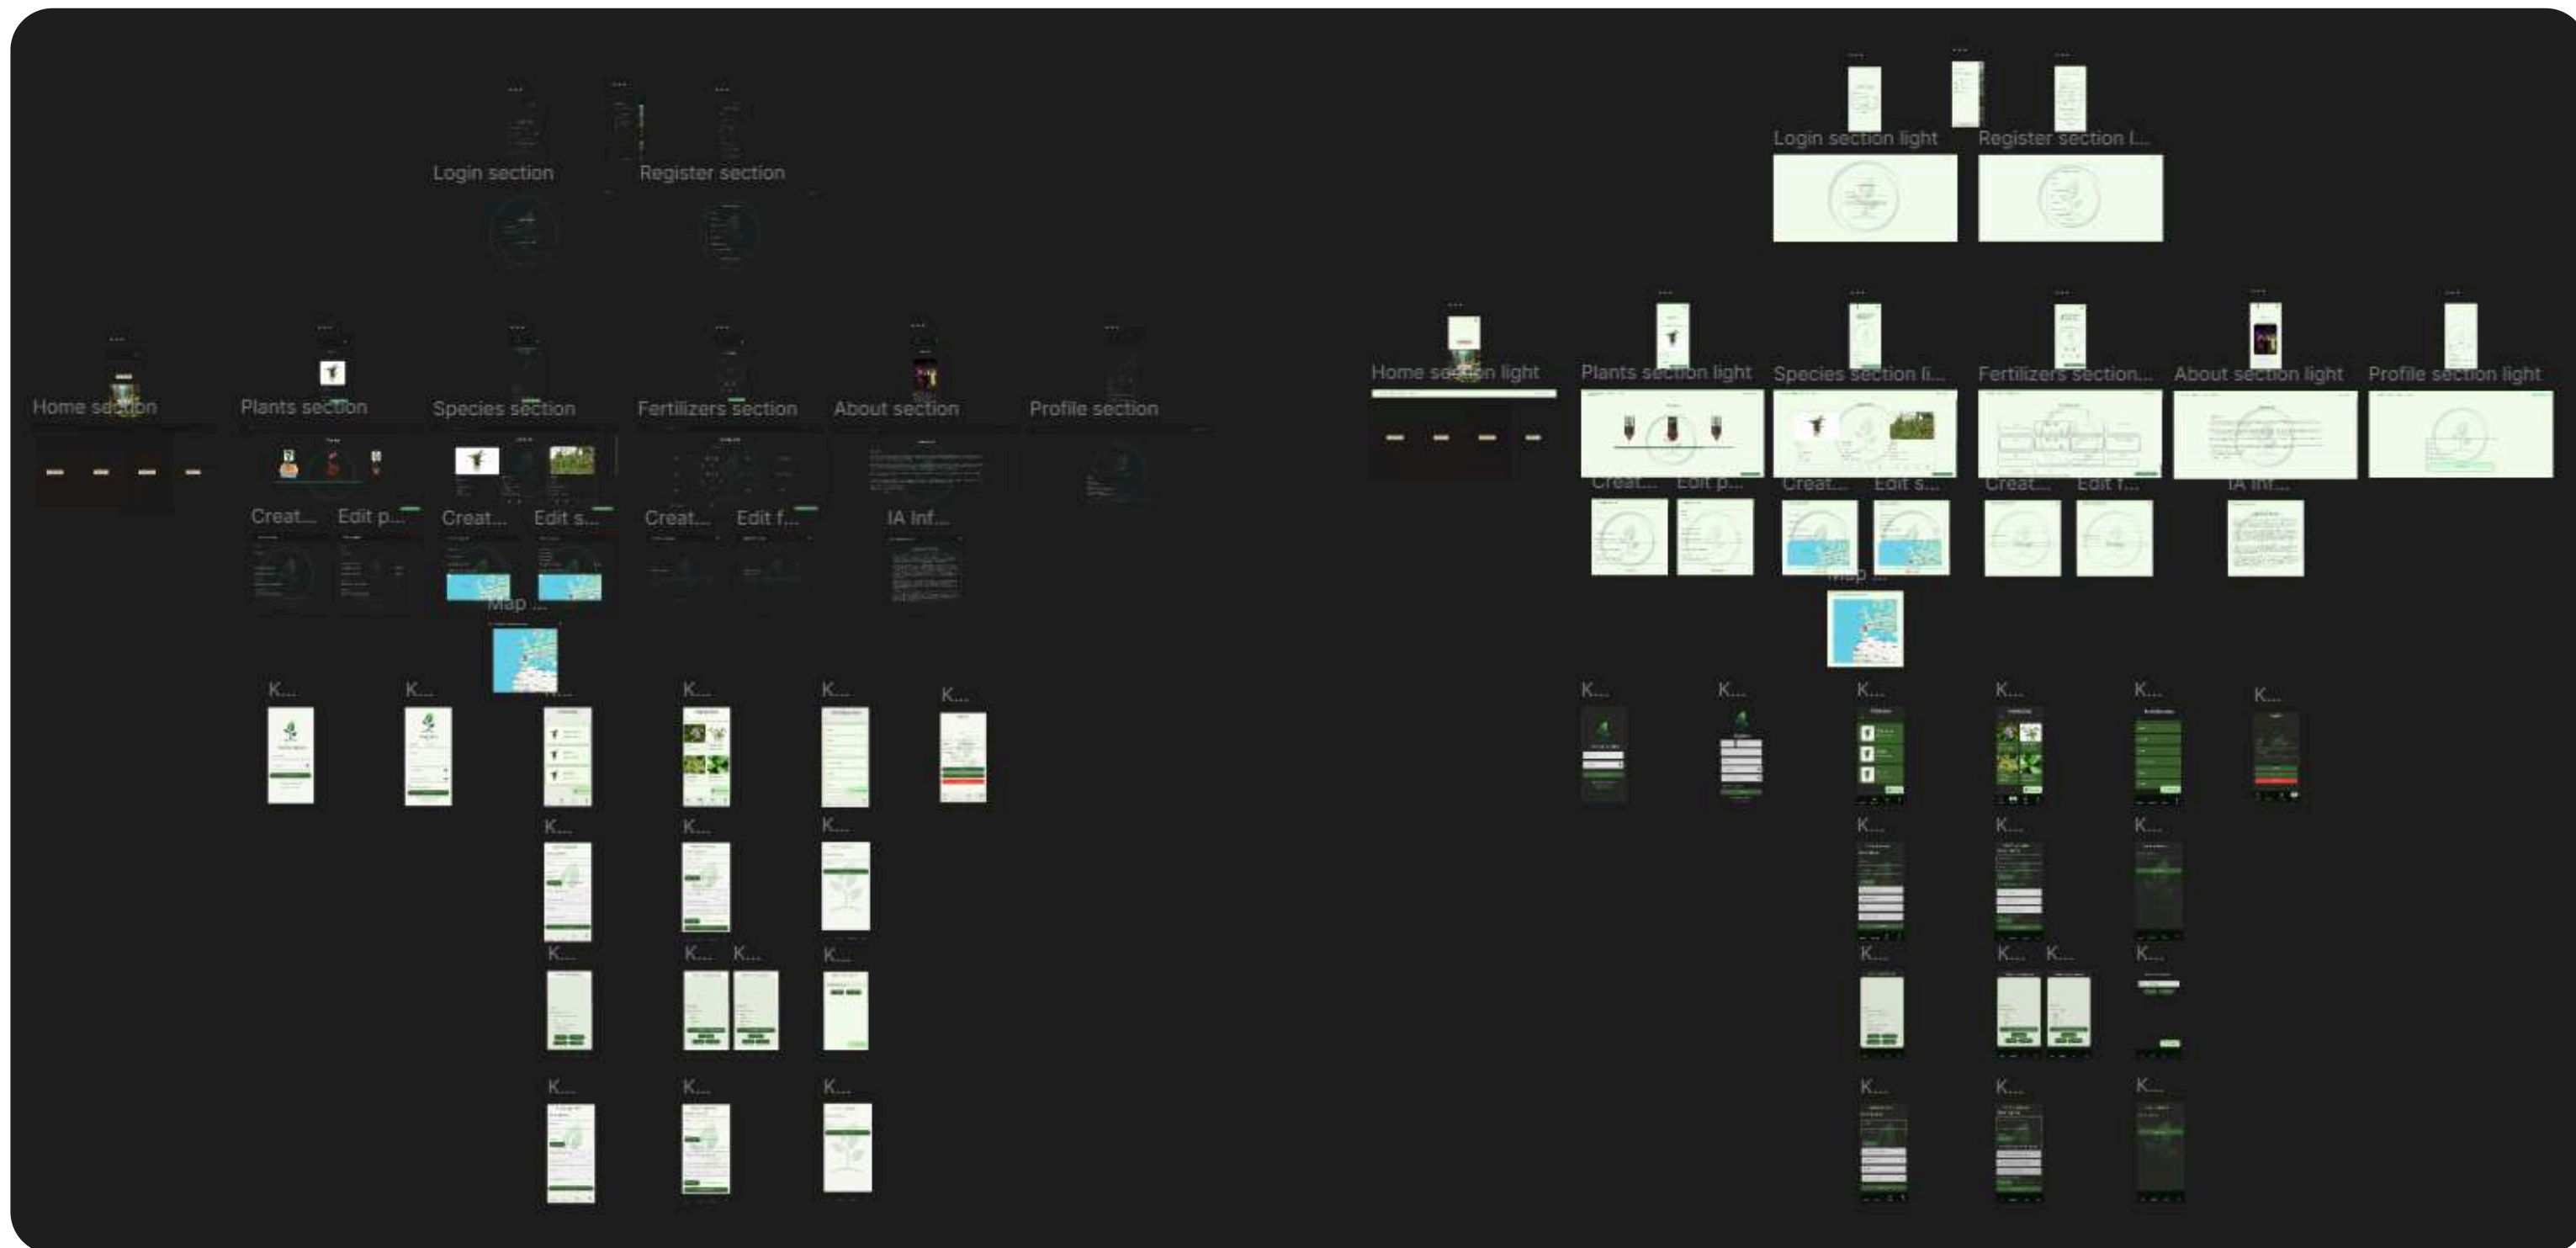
Login section
Register section

Home section
Plants section
Species section
Fertilizers section
About section
Profile section

Creat...
Edit p...
Creat...
Edit s...
Creat...
Edit f...
IA Inf...

Map ...

K...
K...
K...
K...
K...
K...

K...
K...
K...

K...
K...
K...
K...

K...
K...
K...

Login section light
Register section l...

Home section light
Plants section light
Species section li...
Fertilizers section...
About section light
Profile section light

Creat...
Edit p...
Creat...
Edit s...
Creat...
Edit f...
IA Inf...

Map ...

K...
K...
K...
K...
K...
K...

K...
K...
K...

K...
K...
K...
K...

K...
K...
K...